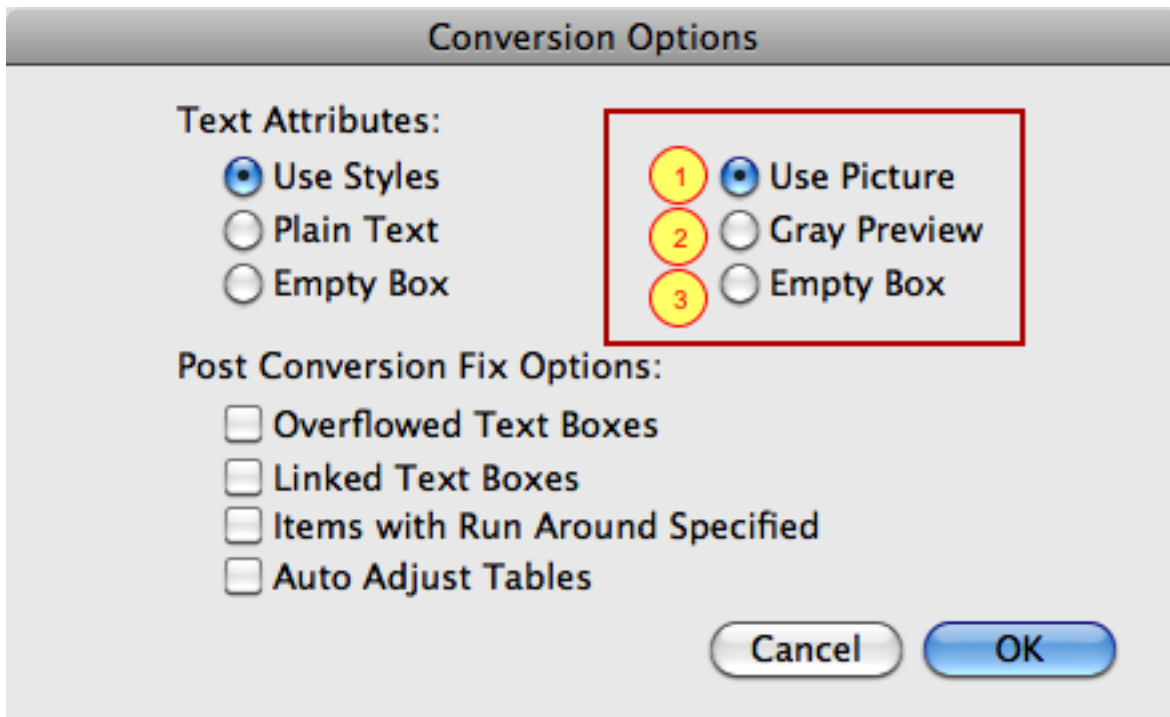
Conversion Options

Text Attributes:

Use Styles
Plain Text
Empty Box

1 Use Picture
2 Gray Preview
3 Empty Box

Post Conversion Fix Options:

Overflowed Text Boxes
Linked Text Boxes
Items with Run Around Specified
Auto Adjust Tables

Cancel
OK